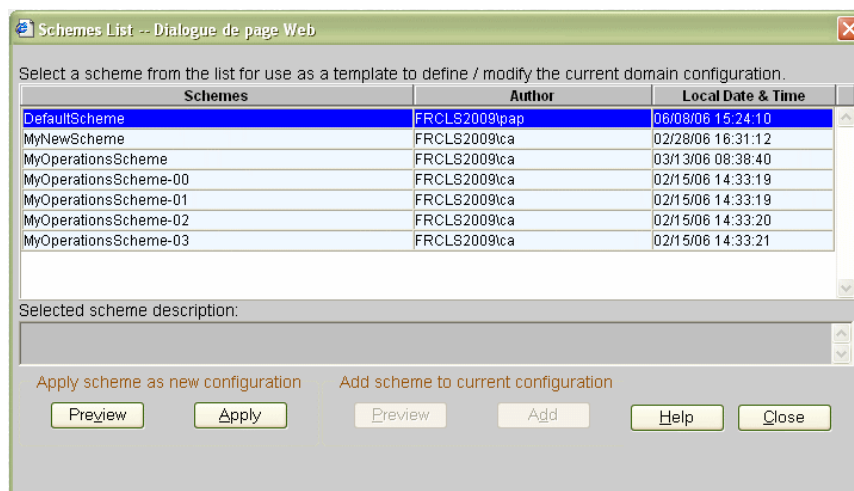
Schemes List -- Dialogue de page Web

Select a scheme from the list for use as a template to define / modify the current domain configuration.

| Schemes | Author | Local Date & Time |
|---|---|---|
| DefaultScheme | FRCLS2009\pap | 06/08/06 15:24:10 |
| MyNewScheme | FRCLS2009\ca | 02/28/06 16:31:12 |
| MyOperationsScheme | FRCLS2009\ca | 03/13/06 08:38:40 |
| MyOperationsScheme-00 | FRCLS2009\ca | 02/15/06 14:33:19 |
| MyOperationsScheme-01 | FRCLS2009\ca | 02/15/06 14:33:19 |
| MyOperationsScheme-02 | FRCLS2009\ca | 02/15/06 14:33:20 |
| MyOperationsScheme-03 | FRCLS2009\ca | 02/15/06 14:33:21 |

Selected scheme description:

Apply scheme as new configuration

Add scheme to current configuration

Preview Apply Preview Add Help Close